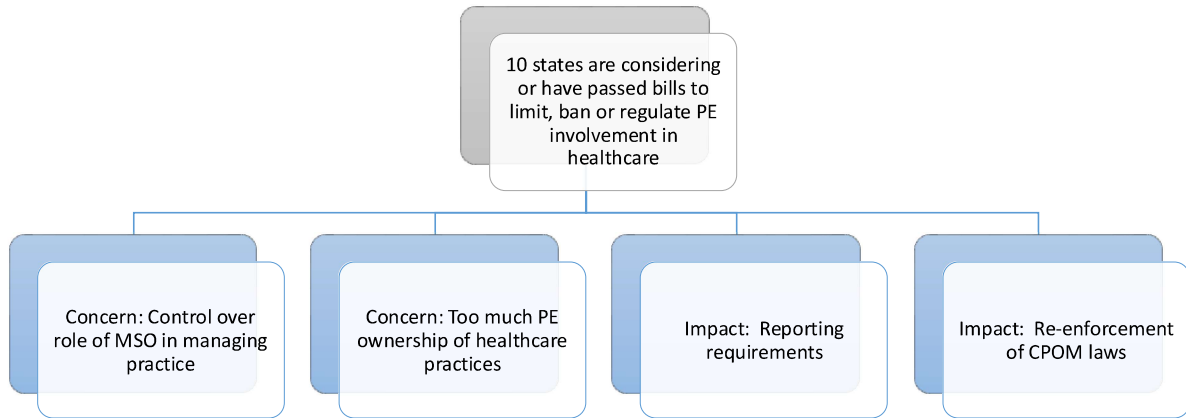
10 states are considering or have passed bills to limit, ban or regulate PE involvement in healthcare

Concern: Control over role of MSO in managing practice

Concern: Too much PE ownership of healthcare practices

Impact: Reporting requirements

Impact: Re-enforcement of CPOM laws